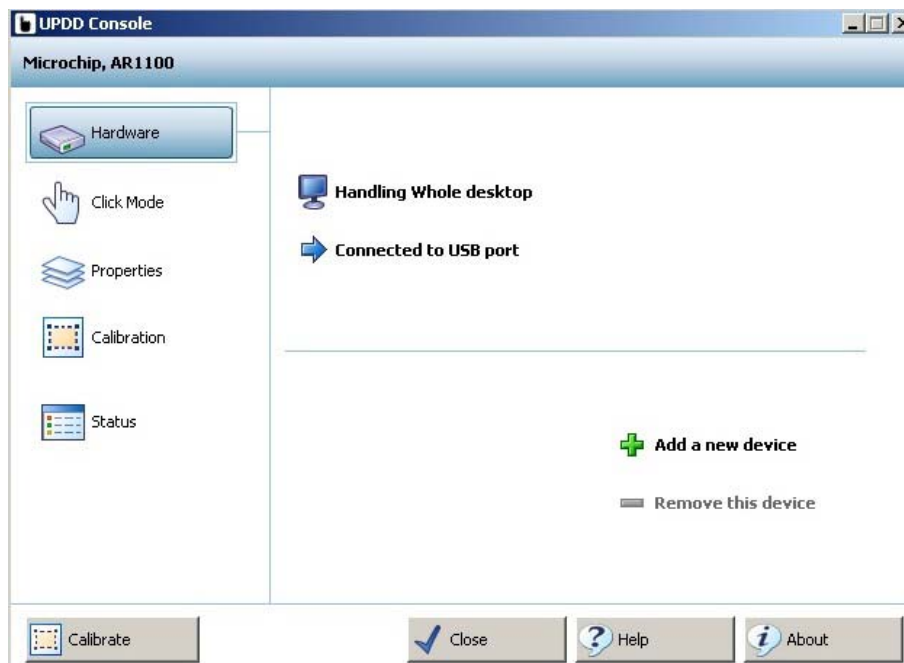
UPDD Console

Microchip, AR1100

Hardware

Click Mode

Properties

Calibration

Status

Handling Whole desktop

Connected to USB port

Add a new device

Remove this device

Calibrate

Close

Help

About